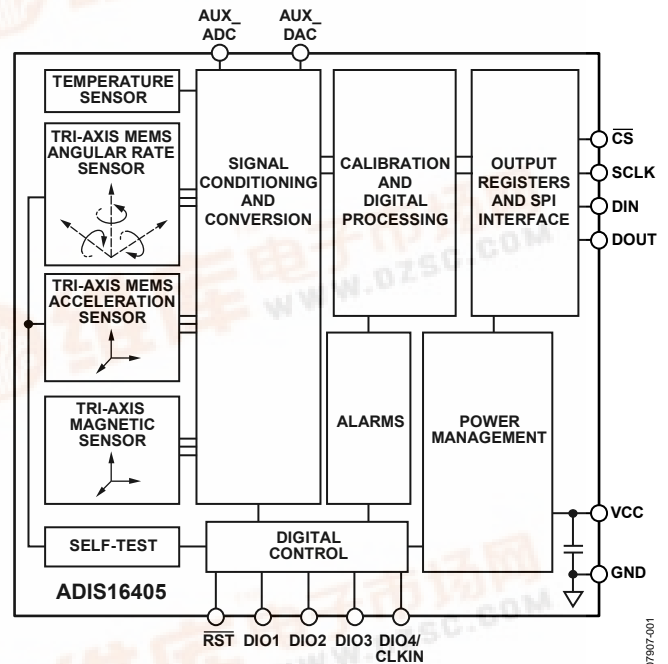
AUX_ ADC

AUX_ DAC

TEMPERATURE SENSOR

TRI-AXIS MEMS ANGULAR RATE SENSOR

TRI-AXIS MEMS ACCELERATION SENSOR

TRI-AXIS MAGNETIC SENSOR

SIGNAL CONDITIONING AND CONVERSION

CALIBRATION AND DIGITAL PROCESSING

OUTPUT REGISTERS AND SPI INTERFACE

$\overline{CS}$

SCLK

DIN

DOUT

ALARMS

POWER MANAGEMENT

VCC

GND

SELF-TEST

DIGITAL CONTROL

ADIS16405

$\overline{RST}$ DIO1 DIO2 DIO3 DIO4/ CLKIN

07907-001

WWW.DZSC.COM

WWW.DZSC.COM